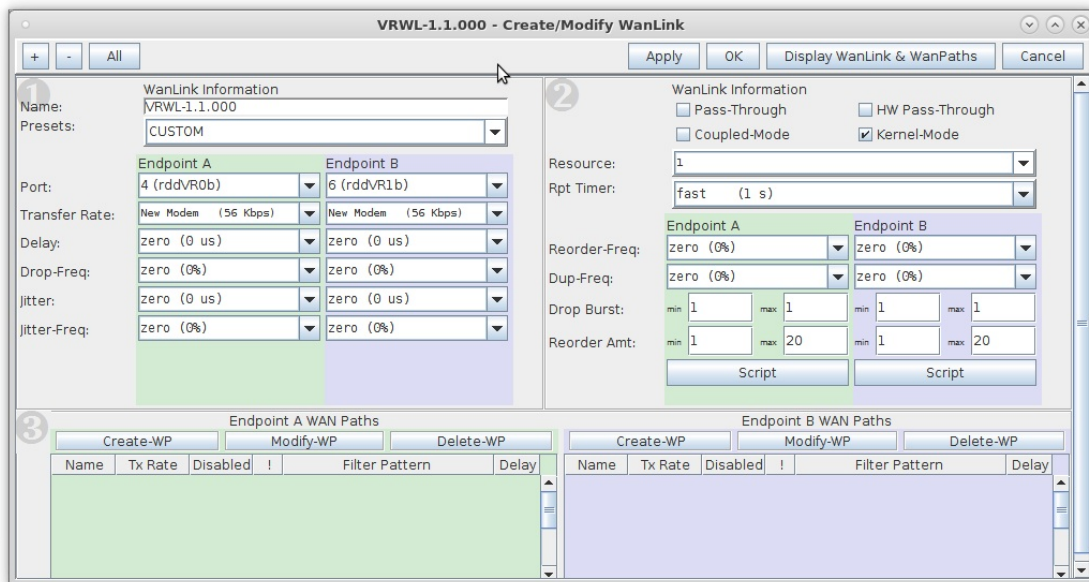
VRWL-1.1.000 - Create/Modify WanLink

+ - All

Apply OK Display WanLink & WanPaths Cancel

1

WanLink Information

Name: VRWL-1.1.000

Presets: CUSTOM

| | Endpoint A | Endpoint B |
|---|---|---|
| Port: | 4 (rddVR0b) | 6 (rddVR1b) |
| Transfer Rate: | New Modem (56 Kbps) | New Modem (56 Kbps) |
| Delay: | zero (0 us) | zero (0 us) |
| Drop-Freq: | zero (0%) | zero (0%) |
| Jitter: | zero (0 us) | zero (0 us) |
| Jitter-Freq: | zero (0%) | zero (0%) |

2

WanLink Information

Pass-Through HW Pass-Through

Coupled-Mode Kernel-Mode

Resource: 1

Rpt Timer: fast (1 s)

| | Endpoint A | Endpoint B |
|---|---|---|
| Reorder-Freq: | zero (0%) | zero (0%) |
| Dup-Freq: | zero (0%) | zero (0%) |
| Drop Burst: | min 1 max 1 | min 1 max 1 |
| Reorder Amt: | min 1 max 20 | min 1 max 20 |
| | Script | Script |

3

Endpoint A WAN Paths

Create-WP Modify-WP Delete-WP

| Name | Tx Rate | Disabled | ! | Filter Pattern | Delay |
|---|---|---|---|---|---|

Endpoint B WAN Paths

Create-WP Modify-WP Delete-WP

| Name | Tx Rate | Disabled | ! | Filter Pattern | Delay |
|---|---|---|---|---|---|